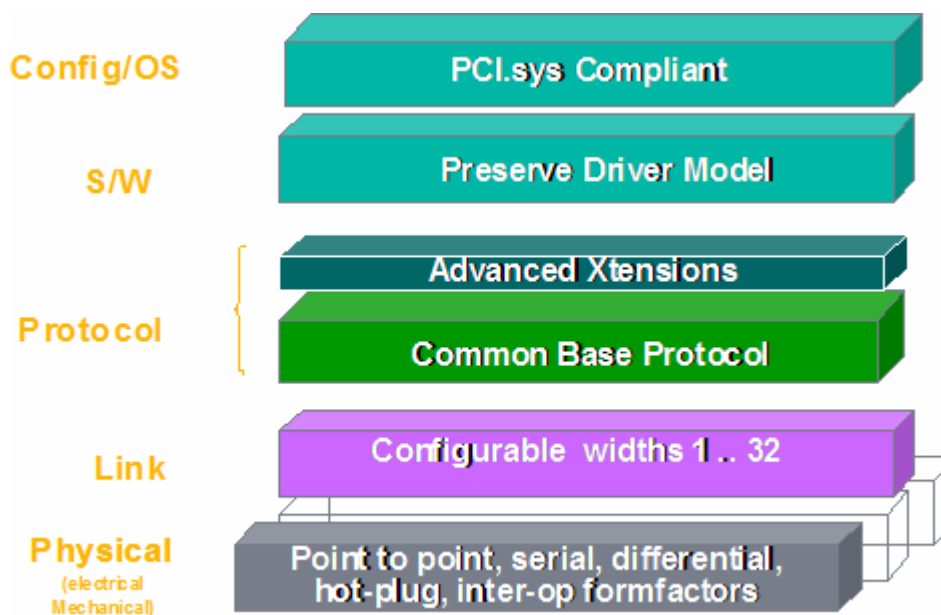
Config/OS

PCI.sys Compliant

S/W

Preserve Driver Model

Protocol

Advanced Xtensions

Common Base Protocol

Link

Configurable widths 1 .. 32

Physical
(electrical Mechanical)

Point to point, serial, differential, hot-plug, inter-op formfactors